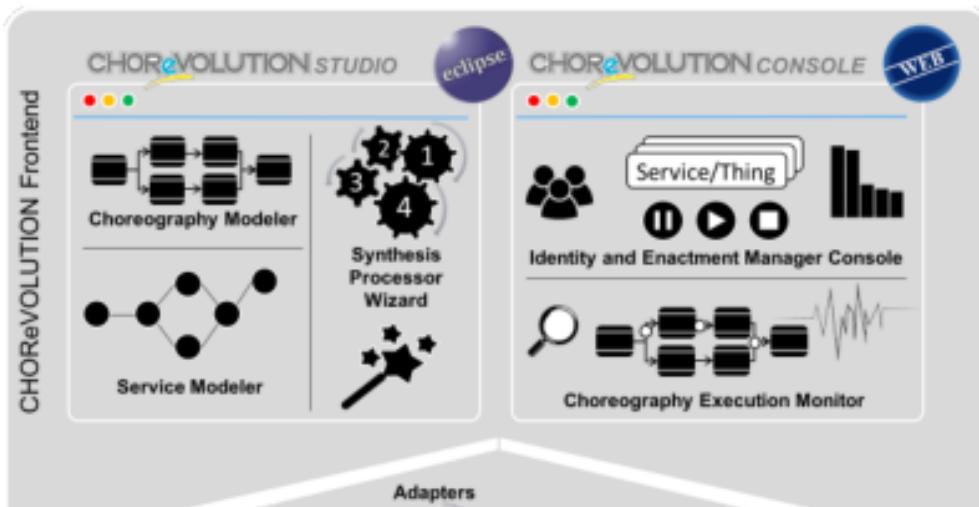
CHOReVOLUTION Frontend

CHOReVOLUTION STUDIO

eclipse

Choreography Modeler

2 1 3 4

Synthesis Processor Wizard

Service Modeler

CHOReVOLUTION CONSOLE

WEB

Service/Thing

Identity and Enactment Manager Console

Choreography Execution Monitor

Adapters